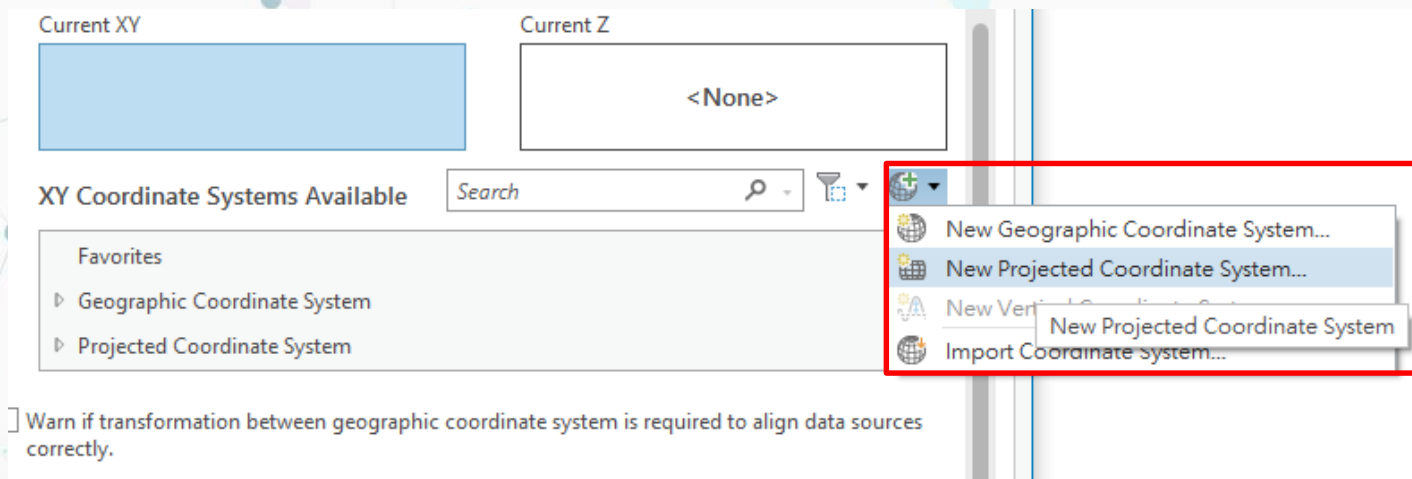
Current XY

Current Z

<None>

XY Coordinate Systems Available

Search

New Geographic Coordinate System...

New Projected Coordinate System...

New Verti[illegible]

New Projected Coordinate System

Import Coordinate System...

Favorites

Geographic Coordinate System

Projected Coordinate System

Warn if transformation between geographic coordinate system is required to align data sources correctly.